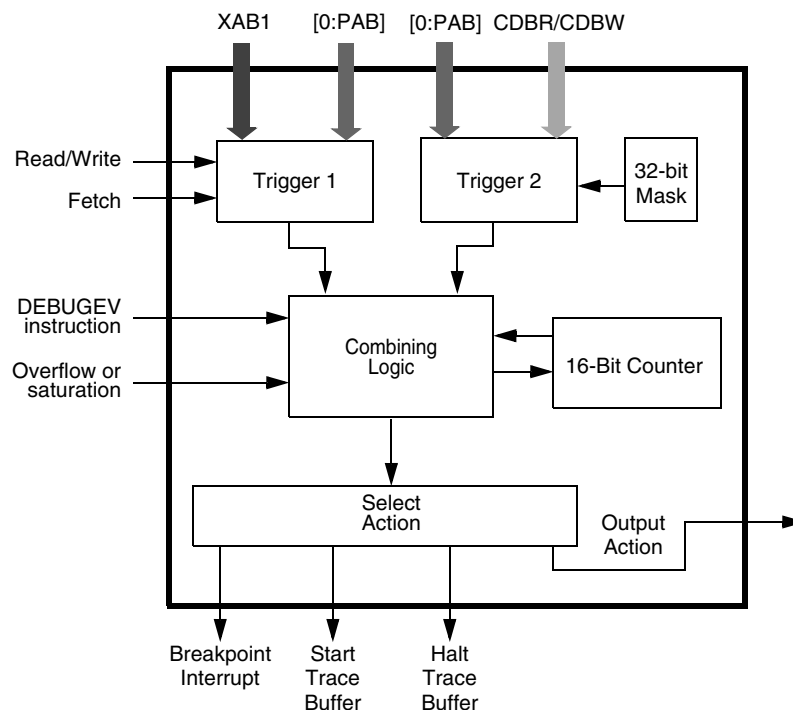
XAB1 [0:PAB] [0:PAB] CDBR/CDBW

Read/Write

Fetch

Trigger 1

Trigger 2

32-bit Mask

DEBUGEV instruction

Overflow or saturation

Combining Logic

16-Bit Counter

Select Action

Output Action

Breakpoint Interrupt

Start Trace Buffer

Halt Trace Buffer